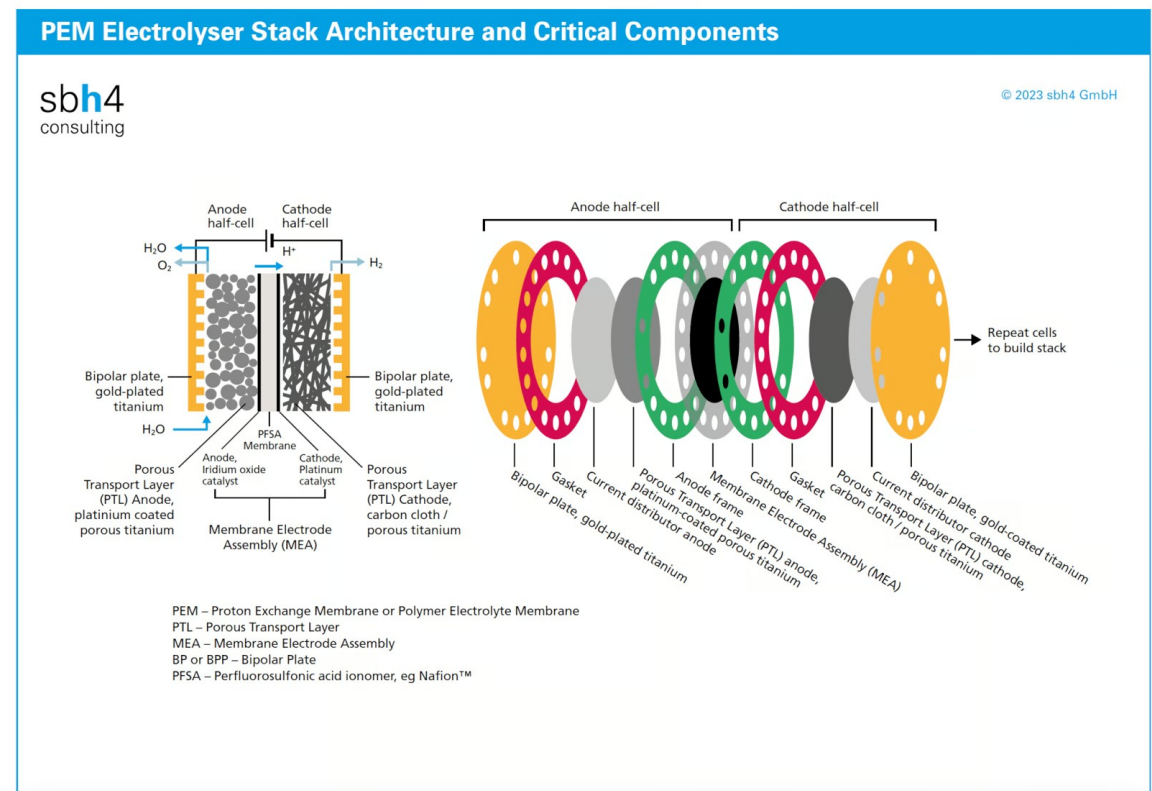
PEM Electrolyser Stack Architecture and Critical Components

sbh4
consulting

© 2023 sbh4 GmbH

Anode half-cell
Cathode half-cell
$H_2O$
$O_2$
$H^+$
$H_2$
Bipolar plate, gold-plated titanium
Bipolar plate, gold-plated titanium
$H_2O$
PFSA Membrane
Anode, Iridium oxide catalyst
Cathode, Platinum catalyst
Porous Transport Layer (PTL) Anode, platinium coated porous titanium
Porous Transport Layer (PTL) Cathode, carbon cloth / porous titanium
Membrane Electrode Assembly (MEA)

Anode half-cell
Cathode half-cell
Repeat cells to build stack
Bipolar plate, gold-plated titanium
Gasket
Current distributor anode
Porous Transport Layer (PTL) anode, platinum-coated porous titanium
Anode frame
Membrane Electrode Assembly (MEA)
Cathode frame
Gasket
Porous Transport Layer (PTL) cathode, carbon cloth / porous titanium
Current distributor cathode
Bipolar plate, gold-coated titanium

PEM – Proton Exchange Membrane or Polymer Electrolyte Membrane
PTL – Porous Transport Layer
MEA – Membrane Electrode Assembly
BP or BPP – Bipolar Plate
PFSA – Perfluorosulfonic acid ionomer, eg Nafion™